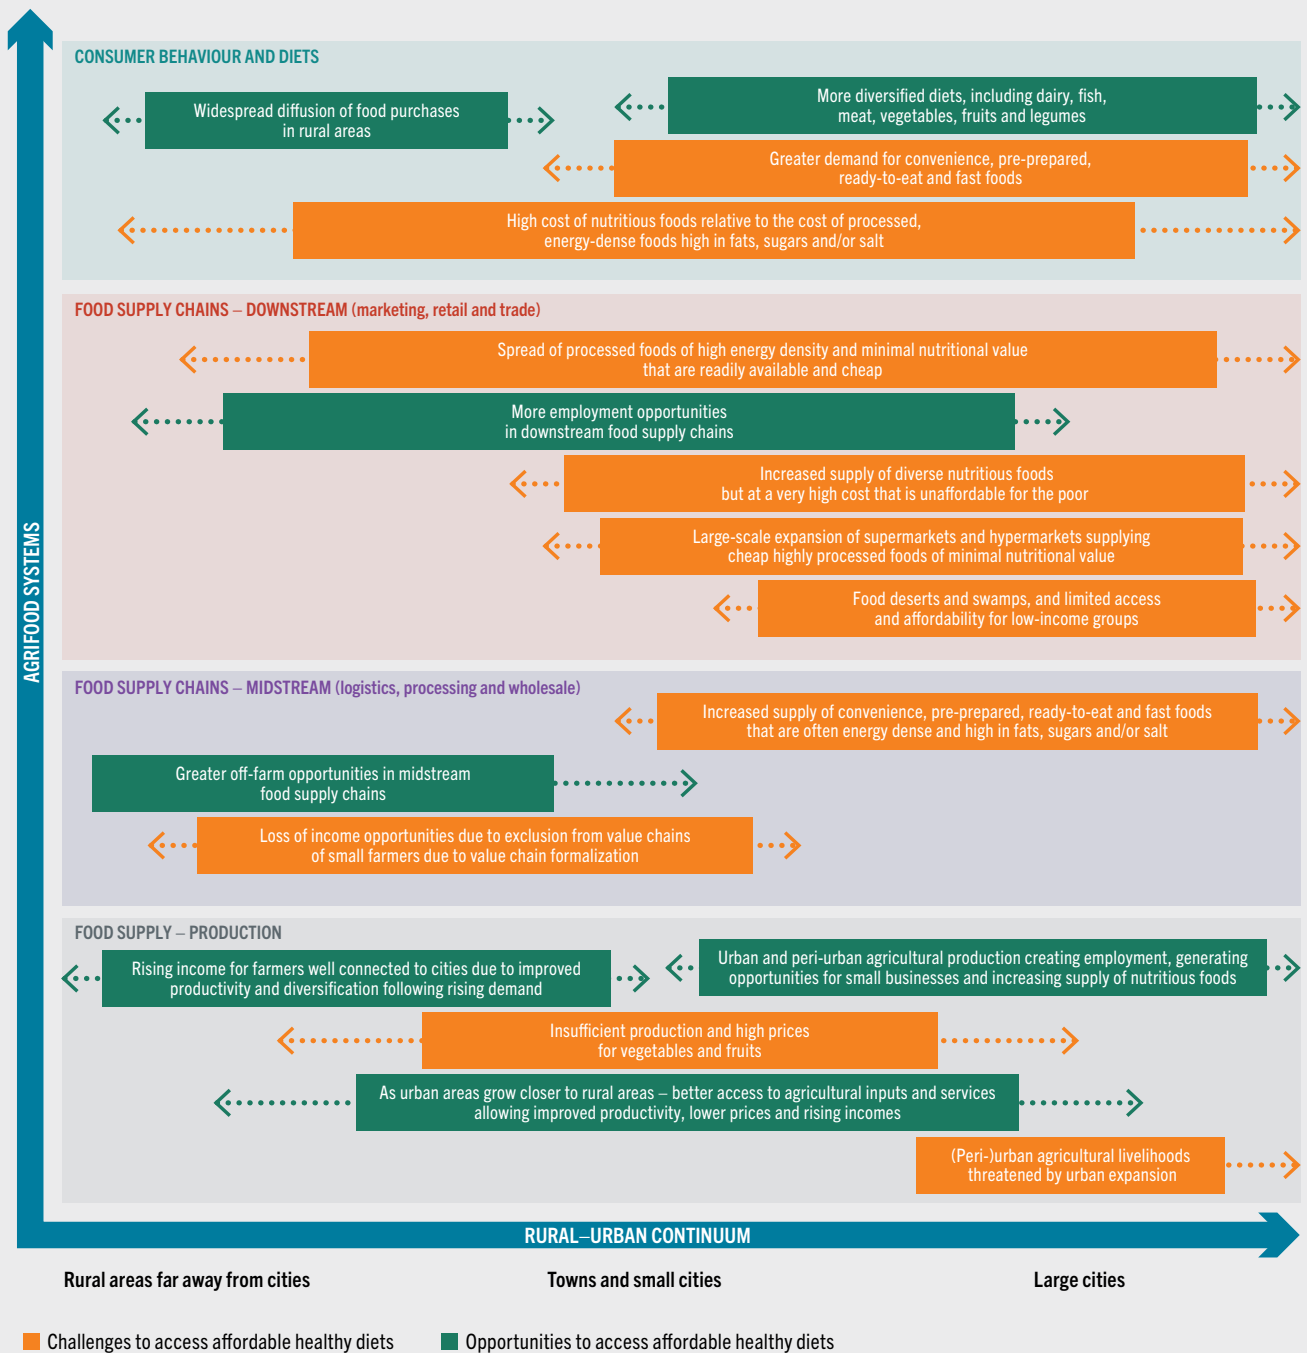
AGRIFOOD SYSTEMS

CONSUMER BEHAVIOUR AND DIETS

Widespread diffusion of food purchases in rural areas

More diversified diets, including dairy, fish, meat, vegetables, fruits and legumes

Greater demand for convenience, pre-prepared, ready-to-eat and fast foods

High cost of nutritious foods relative to the cost of processed, energy-dense foods high in fats, sugars and/or salt

FOOD SUPPLY CHAINS – DOWNSTREAM (marketing, retail and trade)

Spread of processed foods of high energy density and minimal nutritional value that are readily available and cheap

More employment opportunities in downstream food supply chains

Increased supply of diverse nutritious foods but at a very high cost that is unaffordable for the poor

Large-scale expansion of supermarkets and hypermarkets supplying cheap highly processed foods of minimal nutritional value

Food deserts and swamps, and limited access and affordability for low-income groups

FOOD SUPPLY CHAINS – MIDSTREAM (logistics, processing and wholesale)

Increased supply of convenience, pre-prepared, ready-to-eat and fast foods that are often energy dense and high in fats, sugars and/or salt

Greater off-farm opportunities in midstream food supply chains

Loss of income opportunities due to exclusion from value chains of small farmers due to value chain formalization

FOOD SUPPLY – PRODUCTION

Rising income for farmers well connected to cities due to improved productivity and diversification following rising demand

Urban and peri-urban agricultural production creating employment, generating opportunities for small businesses and increasing supply of nutritious foods

Insufficient production and high prices for vegetables and fruits

As urban areas grow closer to rural areas – better access to agricultural inputs and services allowing improved productivity, lower prices and rising incomes

(Peri-)urban agricultural livelihoods threatened by urban expansion

RURAL–URBAN CONTINUUM

Rural areas far away from cities

Towns and small cities

Large cities

Challenges to access affordable healthy diets

Opportunities to access affordable healthy diets